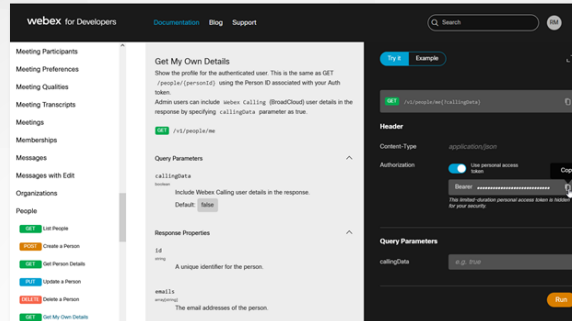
webex for Developers   Documentation   Blog   Support   Search   BM

Meeting Participants
Meeting Preferences
Meeting Qualities
Meeting Transcripts
Meetings
Memberships
Messages
Messages with Edit
Organizations
People
GET List People
POST Create a Person
GET Get Person Details
PUT Update a Person
DELETE Delete a Person
GET Get My Own Details

Get My Own Details

Show the profile for the authenticated user. This is the same as GET /people/{personId} using the Person ID associated with your Auth token.

Admin users can include Webex Calling (BroadCloud) user details in the response by specifying callingData parameter as true.

GET /v1/people/me

Query Parameters

callingData
boolean
Include Webex Calling user details in the response.
Default: false

Response Properties

id
string
A unique identifier for the person.

emails
array[string]
The email addresses of the person.

Try it   Example

GET /v1/people/me{?callingData}

Header

Content-Type   application/json

Authorization   Use personal access token

Cop

Bearer ••••••••••••••••••••••••••

This limited-duration personal access token is hidden for your security.

Query Parameters

callingData   e.g. true

Run